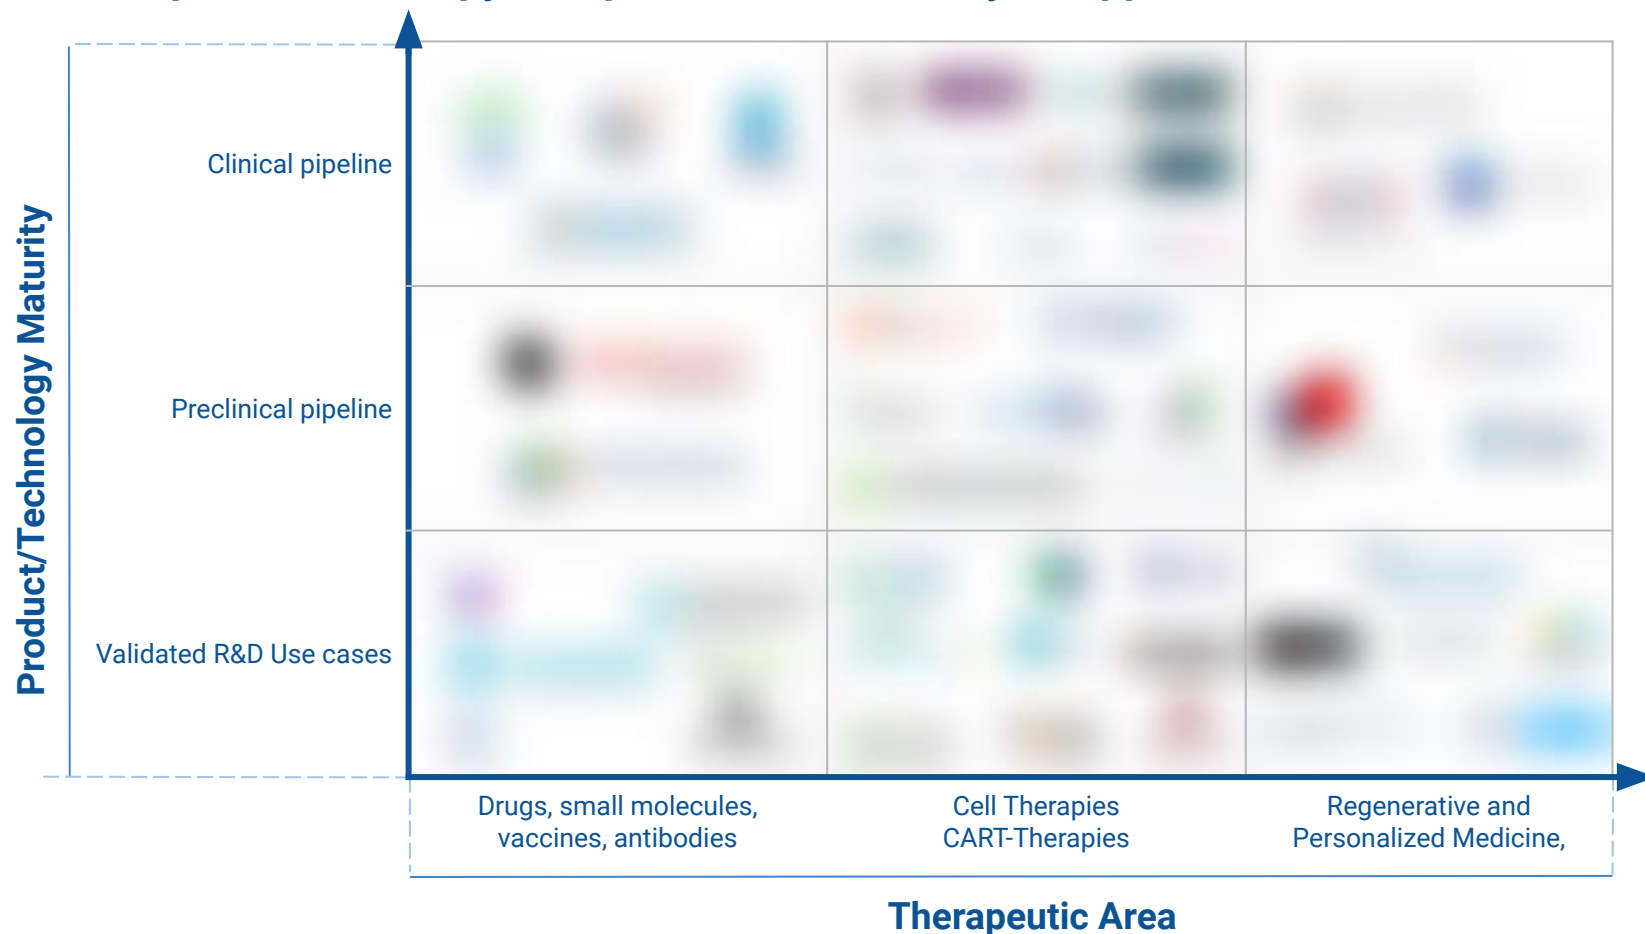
Product/Technology Maturity

Clinical pipeline

Preclinical pipeline

Validated R&D Use cases

Drugs, small molecules, vaccines, antibodies

Cell Therapies CART-Therapies

Regenerative and Personalized Medicine,

Therapeutic Area